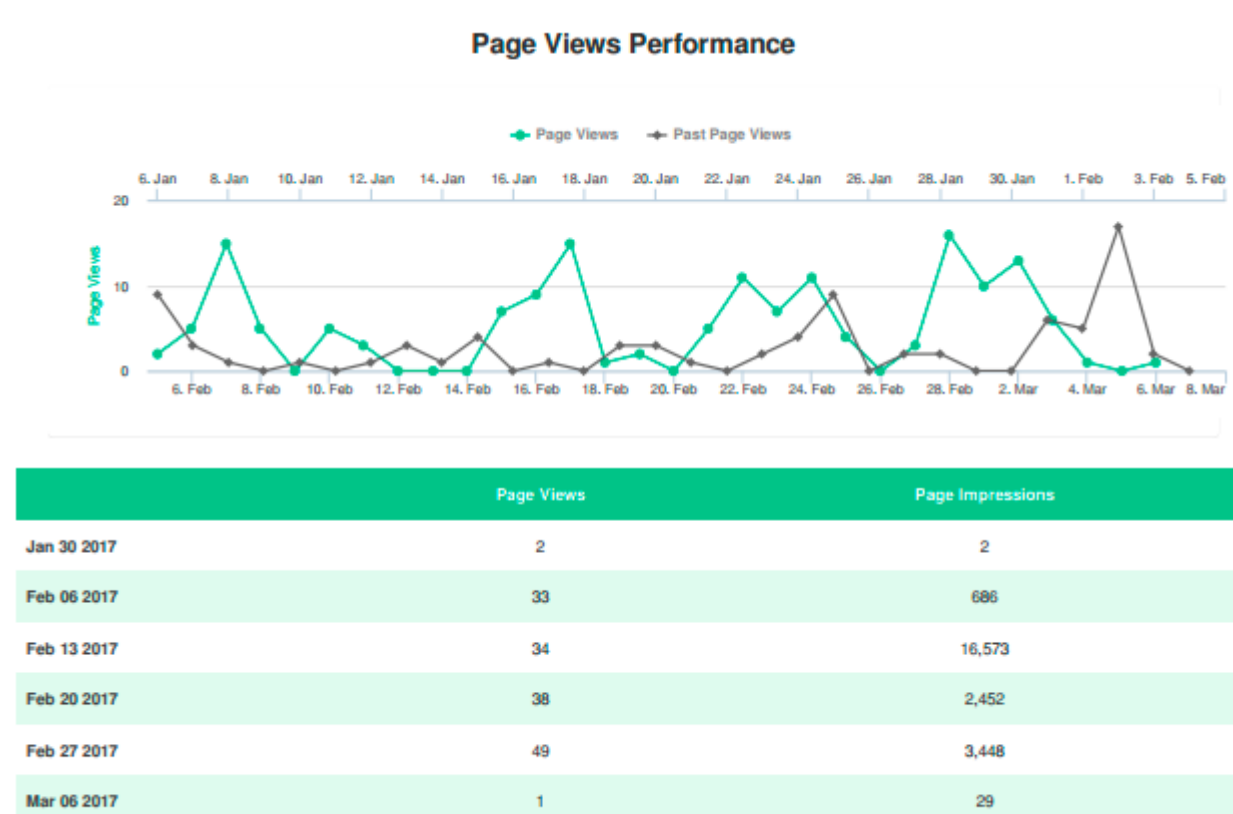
Page Views Performance

Page Views   Past Page Views

6. Jan 8. Jan 10. Jan 12. Jan 14. Jan 16. Jan 18. Jan 20. Jan 22. Jan 24. Jan 26. Jan 28. Jan 30. Jan 1. Feb 3. Feb 5. Feb

Page Views

20
10
0

6. Feb 8. Feb 10. Feb 12. Feb 14. Feb 16. Feb 18. Feb 20. Feb 22. Feb 24. Feb 26. Feb 28. Feb 2. Mar 4. Mar 6. Mar 8. Mar

| | Page Views | Page Impressions |
|---|---|---|
| Jan 30 2017 | 2 | 2 |
| Feb 06 2017 | 33 | 686 |
| Feb 13 2017 | 34 | 16,573 |
| Feb 20 2017 | 38 | 2,452 |
| Feb 27 2017 | 49 | 3,448 |
| Mar 06 2017 | 1 | 29 |